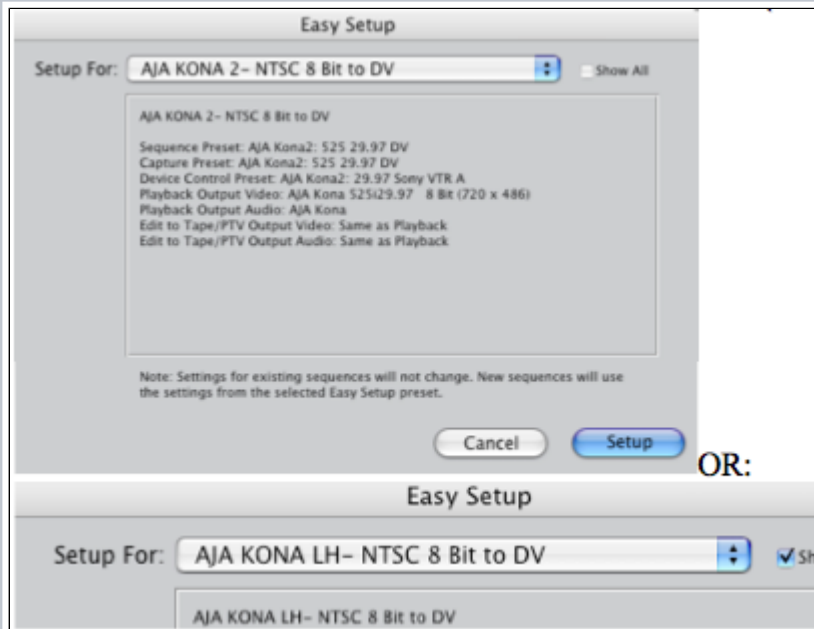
Easy Setup

Setup For: AJA KONA 2- NTSC 8 Bit to DV

Show All

AJA KONA 2- NTSC 8 Bit to DV

Sequence Preset: AJA Kona2: 525 29.97 DV
Capture Preset: AJA Kona2: 525 29.97 DV
Device Control Preset: AJA Kona2: 29.97 Sony VTR A
Playback Output Video: AJA Kona 525i29.97 8 Bit (720 x 486)
Playback Output Audio: AJA Kona
Edit to Tape/PTV Output Video: Same as Playback
Edit to Tape/PTV Output Audio: Same as Playback

Note: Settings for existing sequences will not change. New sequences will use the settings from the selected Easy Setup preset.

Cancel

Setup

OR:

Easy Setup

Setup For: AJA KONA LH- NTSC 8 Bit to DV

Sh

AJA KONA LH- NTSC 8 Bit to DV